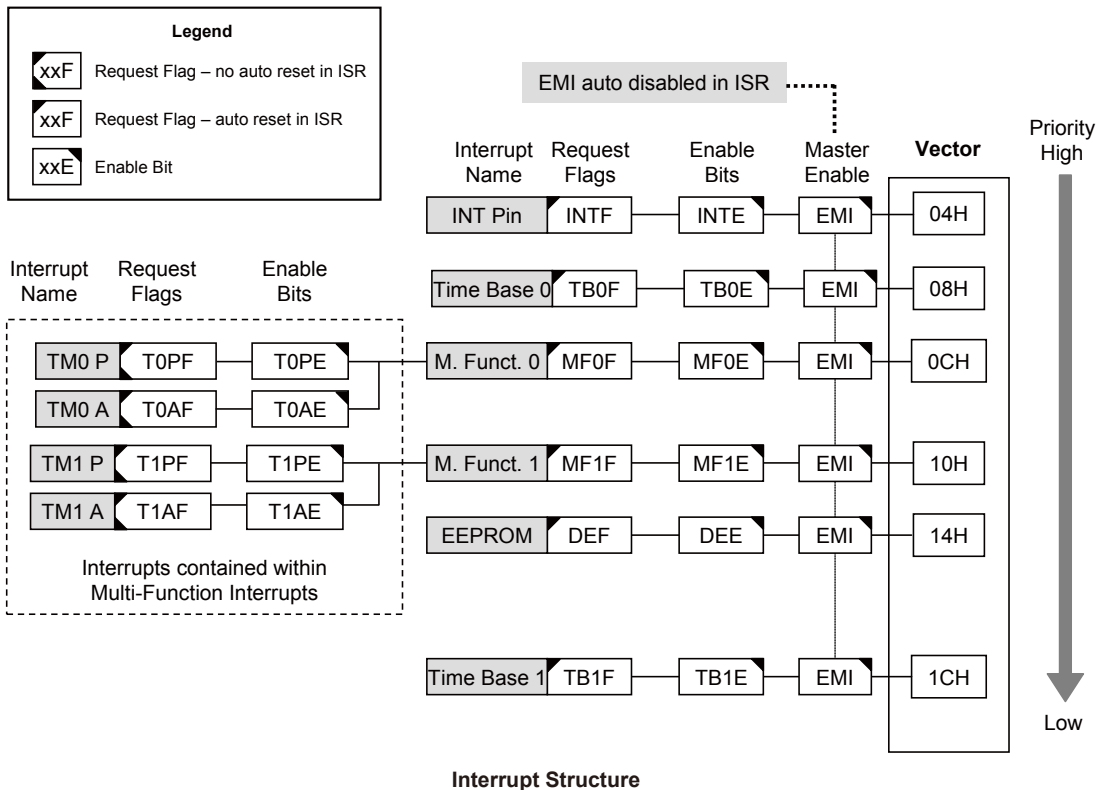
Legend

xxF Request Flag – no auto reset in ISR

xxF Request Flag – auto reset in ISR

xxE Enable Bit

EMI auto disabled in ISR

Interrupt Name | Request Flags | Enable Bits | Master Enable | Vector | Priority High

INT Pin | INTF | INTE | EMI | 04H

Time Base 0 | TB0F | TB0E | EMI | 08H

M. Funct. 0 | MF0F | MF0E | EMI | 0CH

M. Funct. 1 | MF1F | MF1E | EMI | 10H

EEPROM | DEF | DEE | EMI | 14H

Time Base 1 | TB1F | TB1E | EMI | 1CH

Low

Interrupt Name | Request Flags | Enable Bits

TM0 P | T0PF | T0PE

TM0 A | T0AF | T0AE

TM1 P | T1PF | T1PE

TM1 A | T1AF | T1AE

Interrupts contained within Multi-Function Interrupts

Interrupt Structure